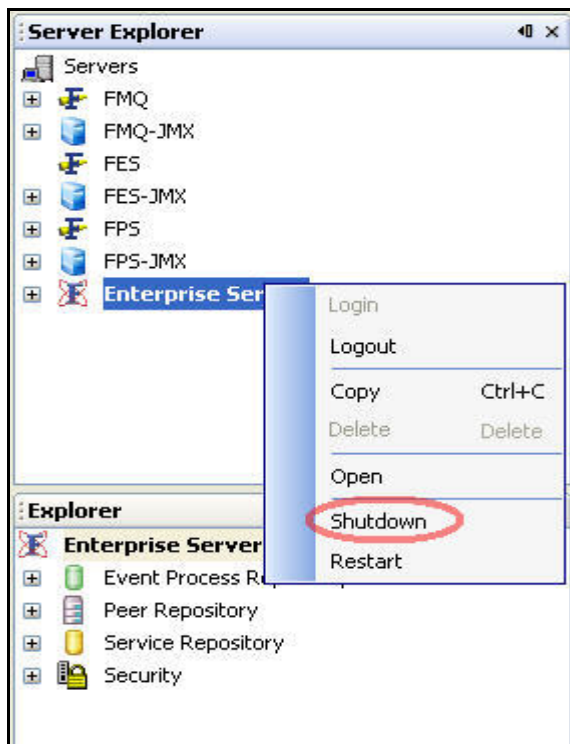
Server Explorer

Servers

FMQ

FMQ-JMX

FES

FES-JMX

FPS

FPS-JMX

Enterprise Ser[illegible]

Login

Logout

Copy Ctrl+C

Delete Delete

Open

Shutdown

Restart

Explorer

Enterprise Server

Event Process R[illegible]

Peer Repository

Service Repository

Security